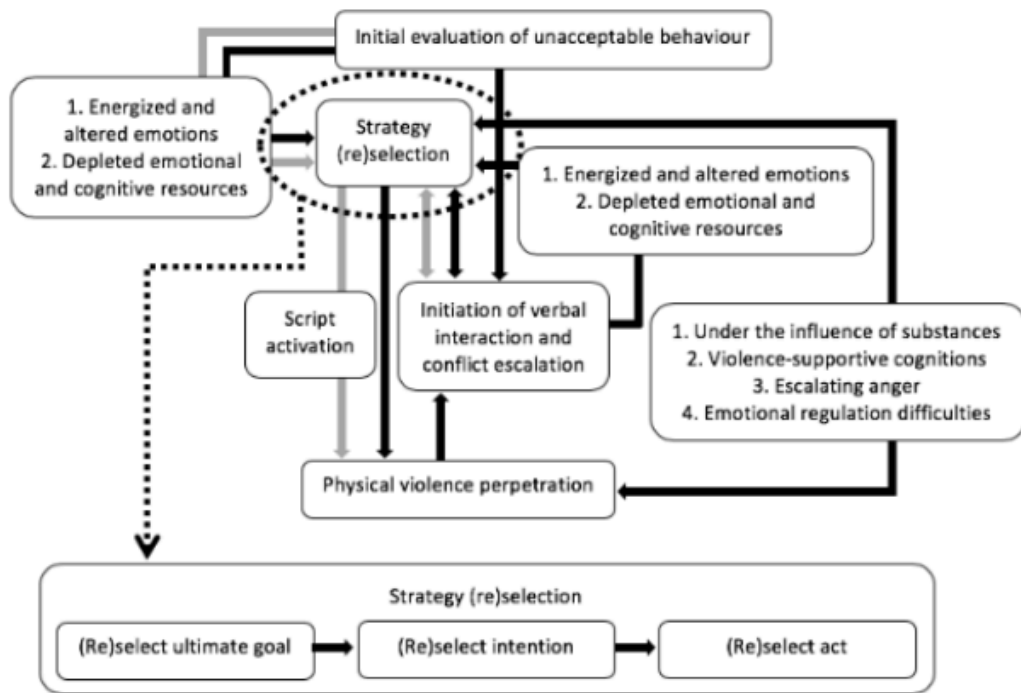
Initial evaluation of unacceptable behaviour

1. Energized and altered emotions
2. Depleted emotional and cognitive resources

Strategy (re)selection

1. Energized and altered emotions
2. Depleted emotional and cognitive resources

Script activation

Initiation of verbal interaction and conflict escalation

1. Under the influence of substances
2. Violence-supportive cognitions
3. Escalating anger
4. Emotional regulation difficulties

Physical violence perpetration

Strategy (re)selection

(Re)select ultimate goal

(Re)select intention

(Re)select act